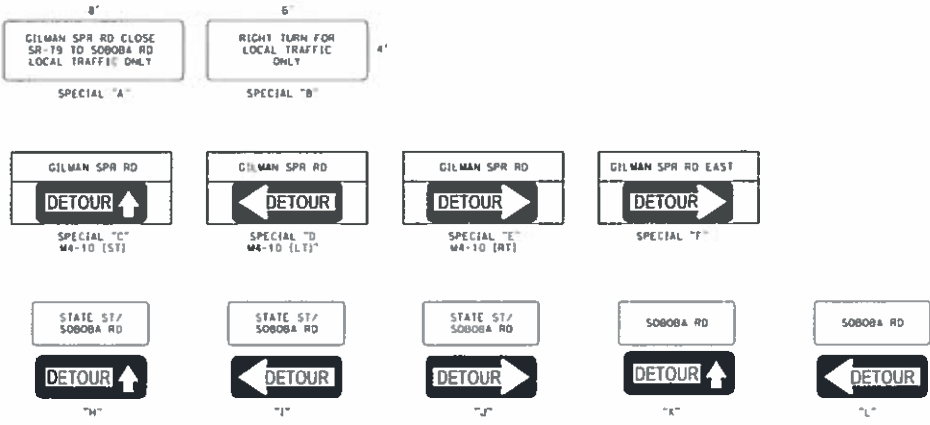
8'

GILMAN SPR RD CLOSE SR-79 TO SOBOBA RD LOCAL TRAFFIC ONLY

SPECIAL "A"

6'

RIGHT TURN FOR LOCAL TRAFFIC ONLY

4'

SPECIAL "B"

GILMAN SPR RD

DETOUR

SPECIAL "C" M4-10 (ST)

GILMAN SPR RD

DETOUR

SPECIAL "D" M4-10 (LT)"

GILMAN SPR RD

DETOUR

SPECIAL "E" M4-10 (RT)

GILMAN SPR RD EAST

DETOUR

SPECIAL "F"

STATE ST/ SOBOBA RD

DETOUR

"H"

STATE ST/ SOBOBA RD

DETOUR

"I"

STATE ST/ SOBOBA RD

DETOUR

"J"

SOBOBA RD

DETOUR

"K"

SOBOBA RD

DETOUR

"L"